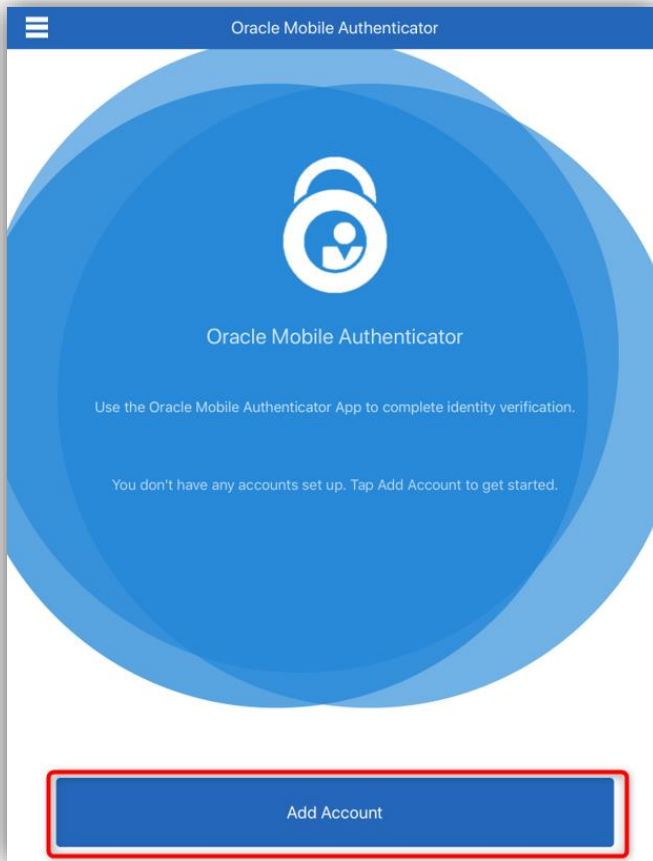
Oracle Mobile Authenticator

Oracle Mobile Authenticator

Use the Oracle Mobile Authenticator App to complete identity verification.

You don't have any accounts set up. Tap Add Account to get started.

Add Account